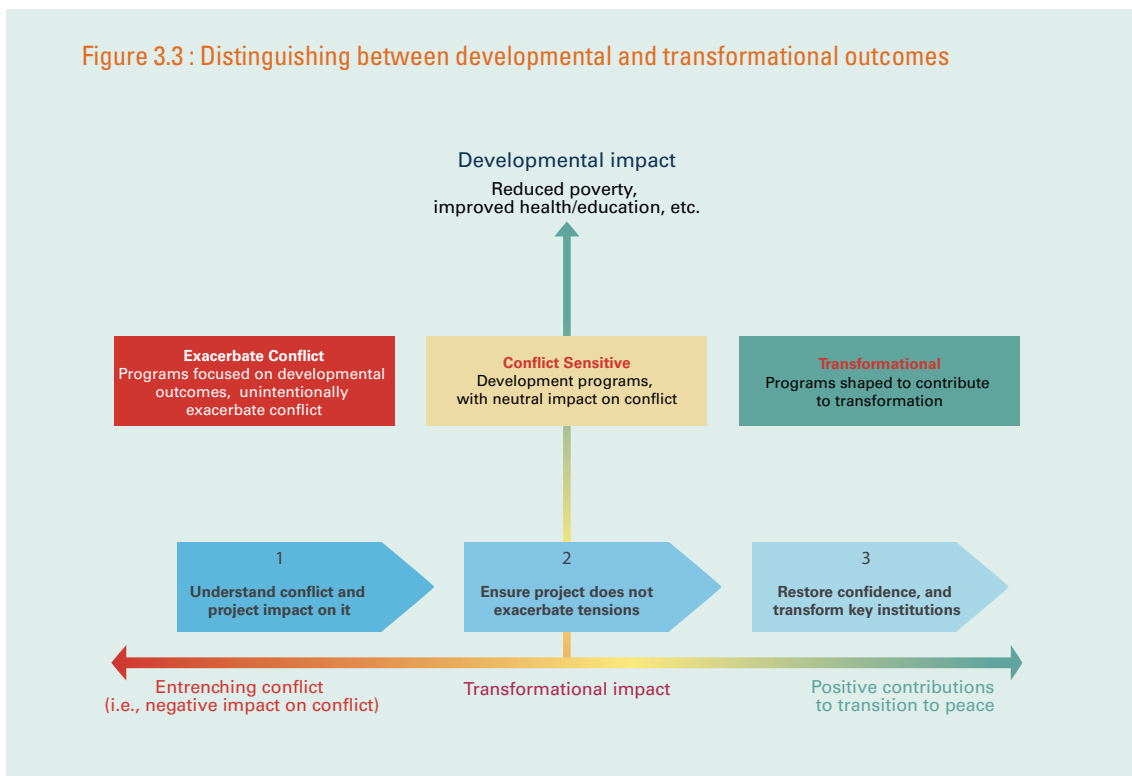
Figure 3.3 : Distinguishing between developmental and transformational outcomes

Developmental impact
Reduced poverty, improved health/education, etc.

Exacerbate Conflict
Programs focused on developmental outcomes, unintentionally exacerbate conflict

Conflict Sensitive
Development programs, with neutral impact on conflict

Transformational
Programs shaped to contribute to transformation

1
Understand conflict and project impact on it

2
Ensure project does not exacerbate tensions

3
Restore confidence, and transform key institutions

Entrenching conflict
(i.e., negative impact on conflict)

Transformational impact

Positive contributions to transition to peace